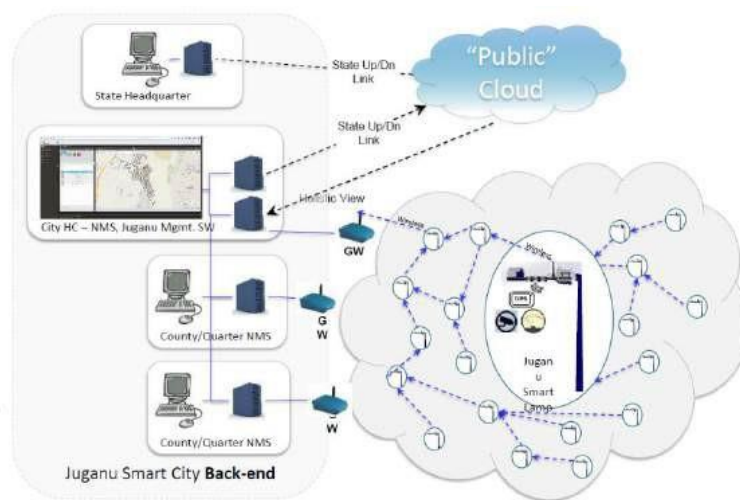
State Headquarter

State Up/Dn Link

"Public" Cloud

State Up/Dn Link

Holistic View

City HC – NMS, Juganu Mgmt. SW

GW

Wireless

Wireless

GPS

County/Quarter NMS

G W

Jugan u Smart Lamp

County/Quarter NMS

W

Juganu Smart City **Back-end**